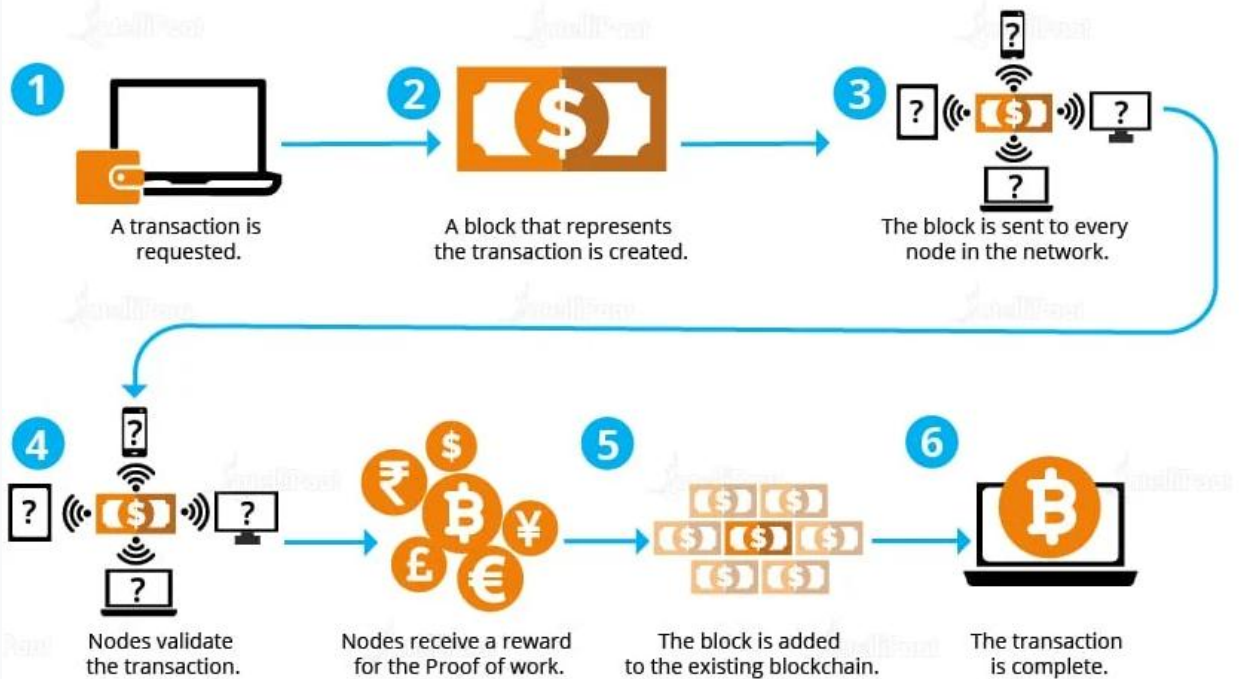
1
A transaction is requested.

2
$
A block that represents the transaction is created.

3
?
?
$
?
?
The block is sent to every node in the network.

4
?
?
$
?
?
Nodes validate the transaction.

$
₹
B
¥
£
€
Nodes receive a reward for the Proof of work.

5
$ $
$ $ $
$ $
The block is added to the existing blockchain.

6
B
The transaction is complete.